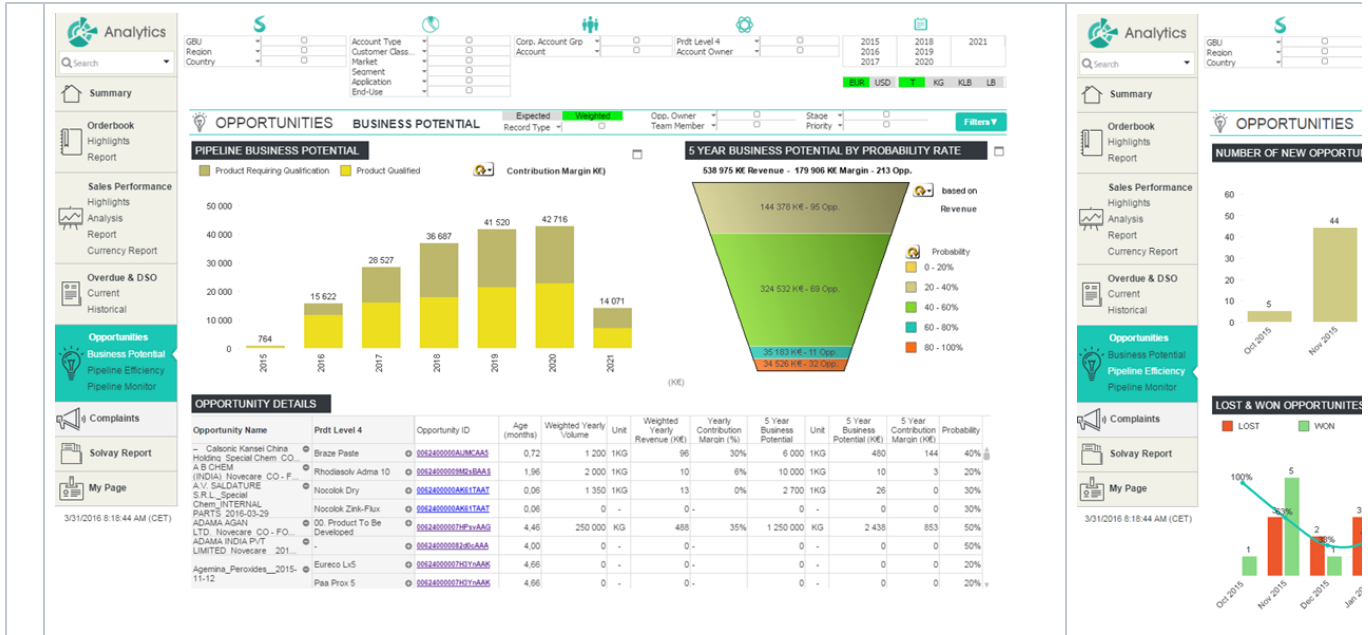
Analytics

Search

Summary

Orderbook
Highlights
Report

Sales Performance
Highlights
Analysis
Report
Currency Report

Overdue & DSO
Current
Historical

Opportunities
Business Potential
Pipeline Efficiency
Pipeline Monitor

Complaints

Solvay Report

My Page

3/31/2016 8:18:44 AM (CET)

GBU
Region
Country

Account Type
Customer Class...
Market
Segment
Application
End-Use

Corp. Account Grp
Account

Prdt Level 4
Account Owner

2015 2016 2017
2018 2019 2020
2021

EUR USD T KG KLB LB

OPPORTUNITIES BUSINESS POTENTIAL

Expected Weighted
Record Type

Opp. Owner
Team Member

Stage
Priority

Filters

PIPELINE BUSINESS POTENTIAL

Product Requiring Qualification
Product Qualified

Contribution Margin K€)

50 000
40 000
30 000
20 000
10 000
0

764
15 622
28 527
36 687
41 520
42 716
14 071

2015
2016
2017
2018
2019
2020
2021

(K€)

5 YEAR BUSINESS POTENTIAL BY PROBABILITY RATE

538 975 K€ Revenue - 179 906 K€ Margin - 213 Opp.

144 378 K€ - 95 Opp.
324 532 K€ - 69 Opp.
35 183 K€ - 11 Opp.
34 526 K€ - 32 Opp.

based on Revenue

Probability
0 - 20%
20 - 40%
40 - 60%
60 - 80%
80 - 100%

OPPORTUNITY DETAILS

| Opportunity Name | Prdt Level 4 | Opportunity ID | Age (months) | Weighted Yearly Volume | Unit | Weighted Yearly Revenue (K€) | Yearly Contribution Margin (%) | 5 Year Business Potential | Unit | 5 Year Business Potential (K€) | 5 Year Contribution Margin (K€) | Probability |
|---|---|---|---|---|---|---|---|---|---|---|---|---|
| – Calsonic Kansei China Holding_Special Chem_CO... | Braze Paste | 0062400000AUMCAA5 | 0,72 | 1 200 | 1KG | 96 | 30% | 6 000 | 1KG | 480 | 144 | 40% |
| A B CHEM (INDIA)_Novecare_CO - F... | Rhodiasolv Adma 10 | 0062400000M2sBAAS | 1,96 | 2 000 | 1KG | 160 | 6% | 10 000 | 1KG | 10 | 3 | 20% |
| A.V. SALDATURE S.R.L._Special Chem_INTERNAL PARTS_2016-03-29 | Nocolok Dry | 0062400000AK61TAAT | 0,06 | 1 350 | 1KG | 13 | 0% | 2 700 | 1KG | 26 | 0 | 30% |
| | Nocolok Zink-Flux | 0062400000AK61TAAT | 0,06 | 0 | - | 0 | - | 0 | - | 0 | 0 | 30% |
| ADAMA AGAN LTD._Novecare_CO - FO... | 00. Product To Be Developed | 0062400000007HPsvAAG | 4,46 | 250 000 | KG | 488 | 35% | 1 250 000 | KG | 2 438 | 853 | 50% |
| ADAMA INDIA PVT LIMITED_Novecare_201... | - | 00624000000082dlcAAA | 4,00 | 0 | - | 0 | - | 0 | - | 0 | 0 | 50% |
| Agemina_Peroxides__2015-11-12 | Eureco Lx5 | 0062400000007H3YnAAK | 4,66 | 0 | - | 0 | - | 0 | - | 0 | 0 | 20% |
| | Paa Prox 5 | 0062400000007H3YnAAK | 4,66 | 0 | - | 0 | - | 0 | - | 0 | 0 | 20% |

Analytics

Search

Summary

Orderbook
Highlights
Report

Sales Performance
Highlights
Analysis
Report
Currency Report

Overdue & DSO
Current
Historical

Opportunities
Business Potential
Pipeline Efficiency
Pipeline Monitor

Complaints

Solvay Report

My Page

3/31/2016 8:18:44 AM (CET)

GBU
Region
Country

OPPORTUNITIES

NUMBER OF NEW OPPORTU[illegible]

60
50
40
30
20
10
0

5
44

Oct 2015
Nov 2015

LOST & WON OPPORTUNITES

LOST
WON

100%
33%
1
5
2
3

Oct 2015
Nov 2015
Dec 2015
Jan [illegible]